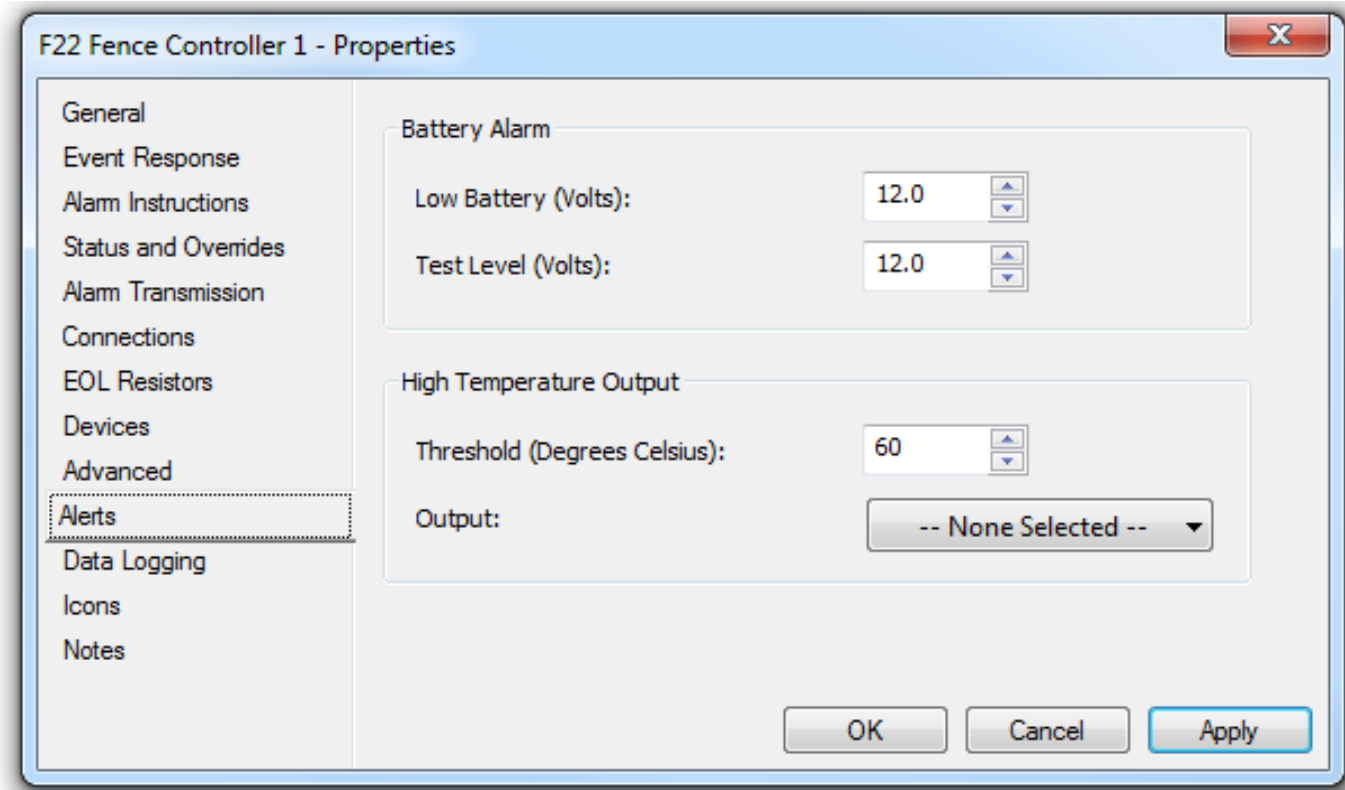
F22 Fence Controller 1 - Properties

X

General
Event Response
Alarm Instructions
Status and Overrides
Alarm Transmission
Connections
EOL Resistors
Devices
Advanced
Alerts
Data Logging
Icons
Notes

Battery Alarm

Low Battery (Volts): 12.0

Test Level (Volts): 12.0

High Temperature Output

Threshold (Degrees Celsius): 60

Output: -- None Selected --

OK Cancel Apply